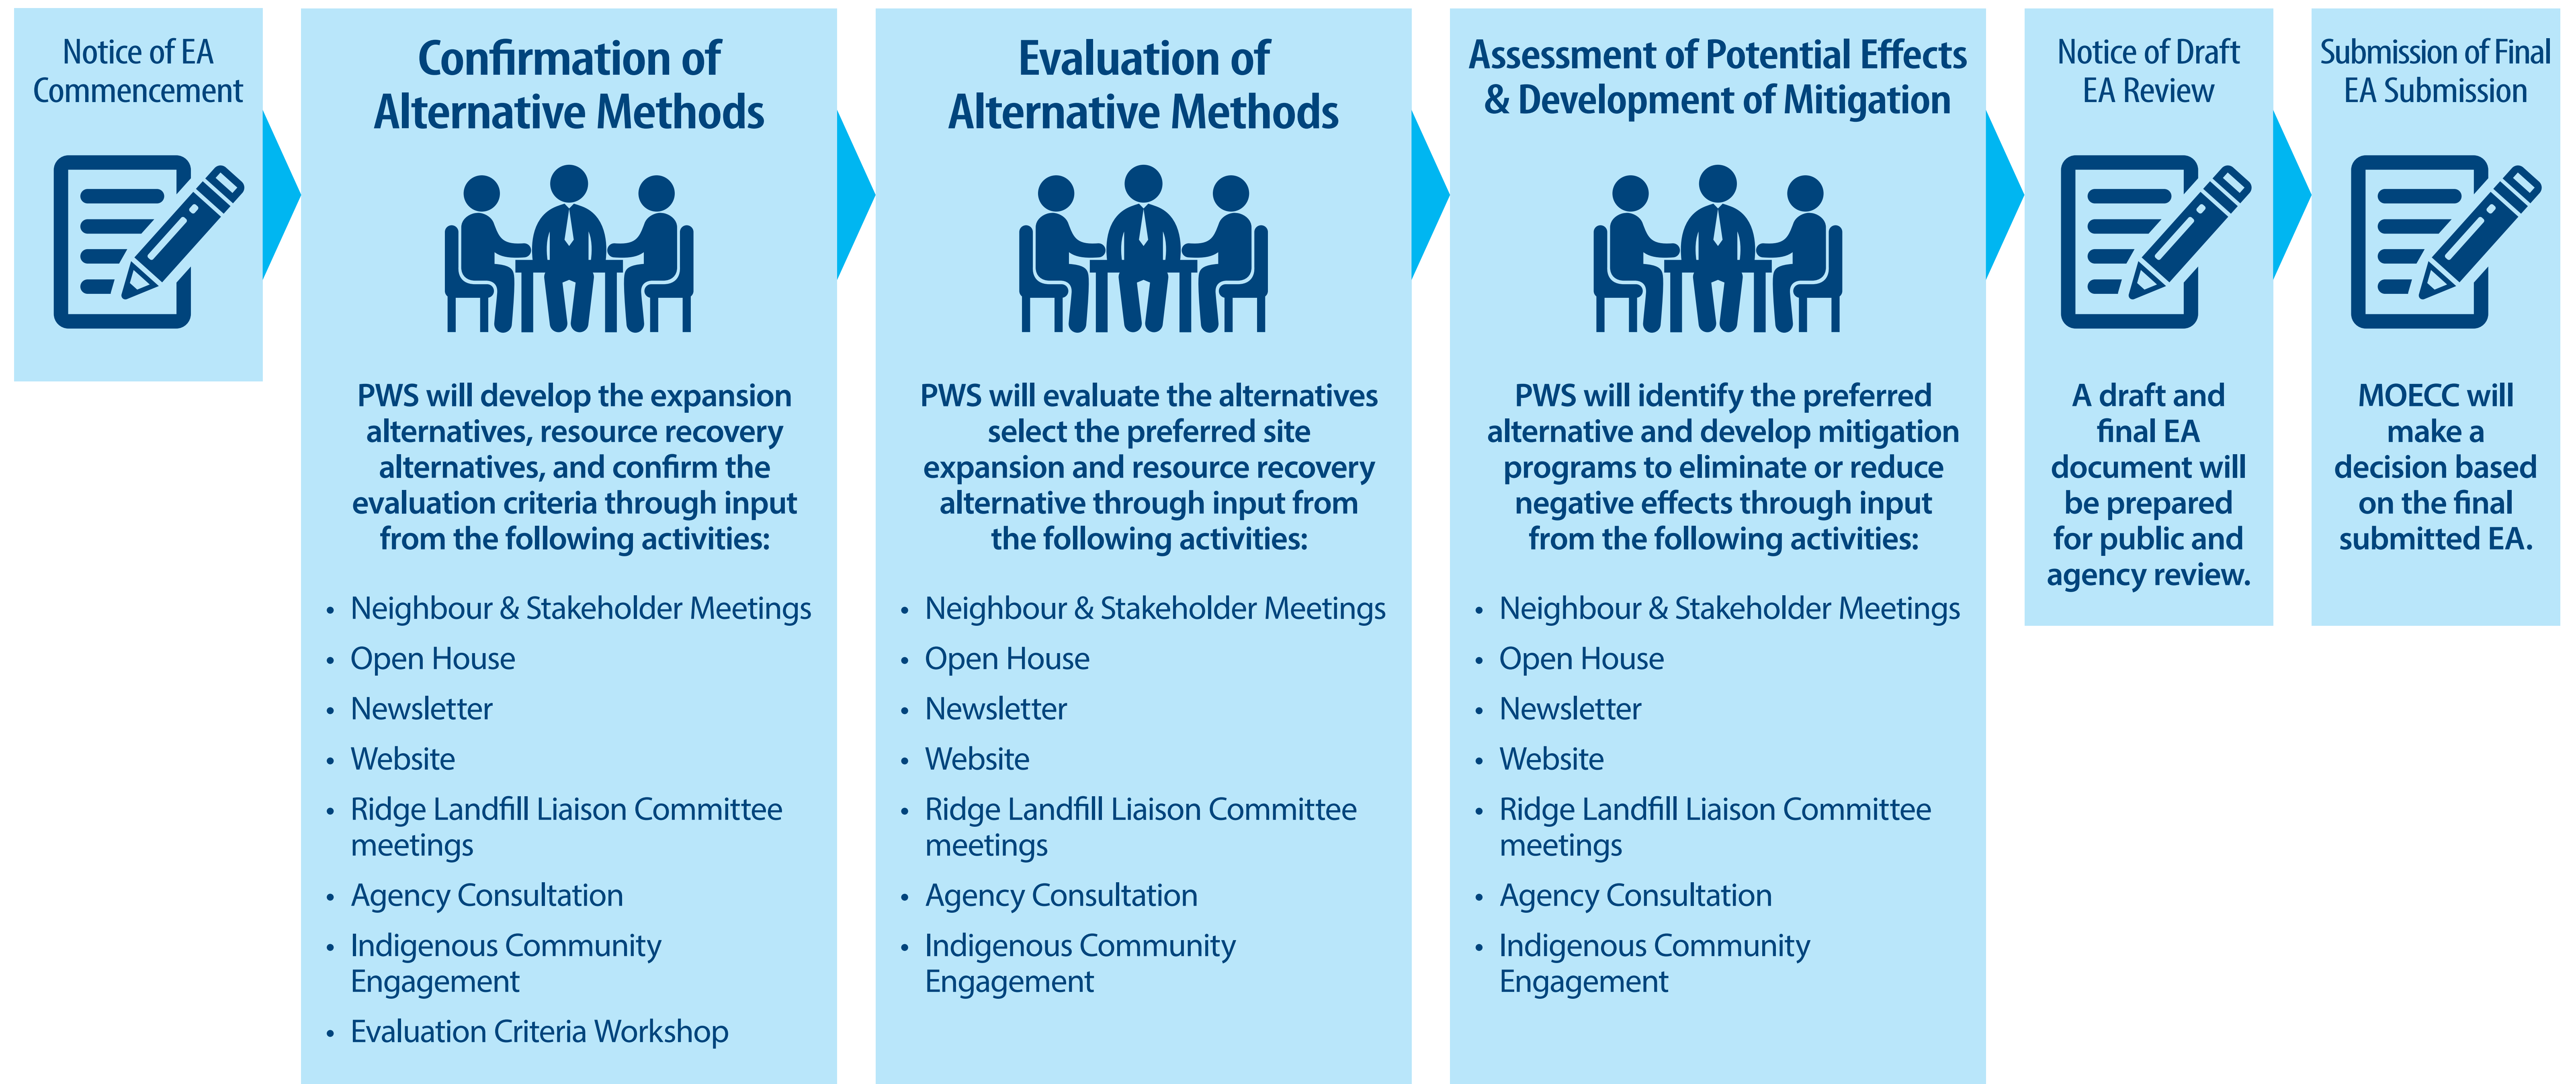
Notice of EA Commencement

Confirmation of Alternative Methods

PWS will develop the expansion alternatives, resource recovery alternatives, and confirm the evaluation criteria through input from the following activities:

- Neighbour & Stakeholder Meetings
- Open House
- Newsletter
- Website
- Ridge Landfill Liaison Committee meetings
- Agency Consultation
- Indigenous Community Engagement
- Evaluation Criteria Workshop

Evaluation of Alternative Methods

PWS will evaluate the alternatives select the preferred site expansion and resource recovery alternative through input from the following activities:

- Neighbour & Stakeholder Meetings
- Open House
- Newsletter
- Website
- Ridge Landfill Liaison Committee meetings
- Agency Consultation
- Indigenous Community Engagement

Assessment of Potential Effects & Development of Mitigation

PWS will identify the preferred alternative and develop mitigation programs to eliminate or reduce negative effects through input from the following activities:

- Neighbour & Stakeholder Meetings
- Open House
- Newsletter
- Website
- Ridge Landfill Liaison Committee meetings
- Agency Consultation
- Indigenous Community Engagement

Notice of Draft EA Review

A draft and final EA document will be prepared for public and agency review.

Submission of Final EA Submission

MOECC will make a decision based on the final submitted EA.